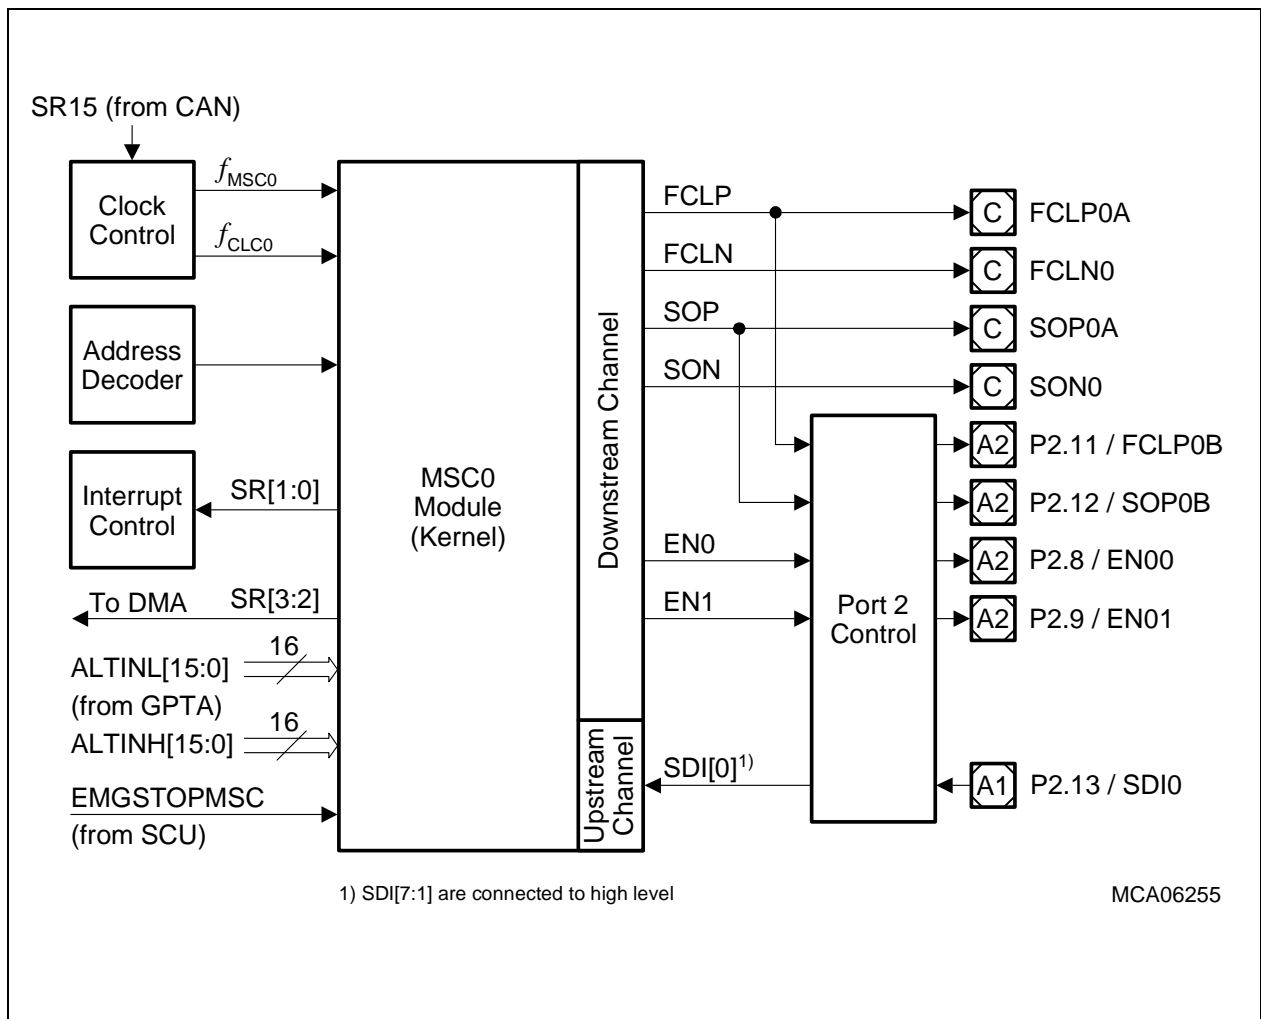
SR15 (from CAN)

Clock Control

$f_{MSC0}$

$f_{CLC0}$

Address Decoder

Interrupt Control

SR[1:0]

To DMA

SR[3:2]

ALTINL[15:0]
(from GPTA)

16

ALTINH[15:0]

16

EMGSTOPMSC
(from SCU)

MSC0
Module
(Kernel)

Downstream Channel

Upstream Channel

FCLP

FCLN

SOP

SON

EN0

EN1

SDI[0]$^{1)}$

Port 2 Control

C FCLP0A

C FCLN0

C SOP0A

C SON0

A2 P2.11 / FCLP0B

A2 P2.12 / SOP0B

A2 P2.8 / EN00

A2 P2.9 / EN01

A1 P2.13 / SDI0

1) SDI[7:1] are connected to high level

MCA06255